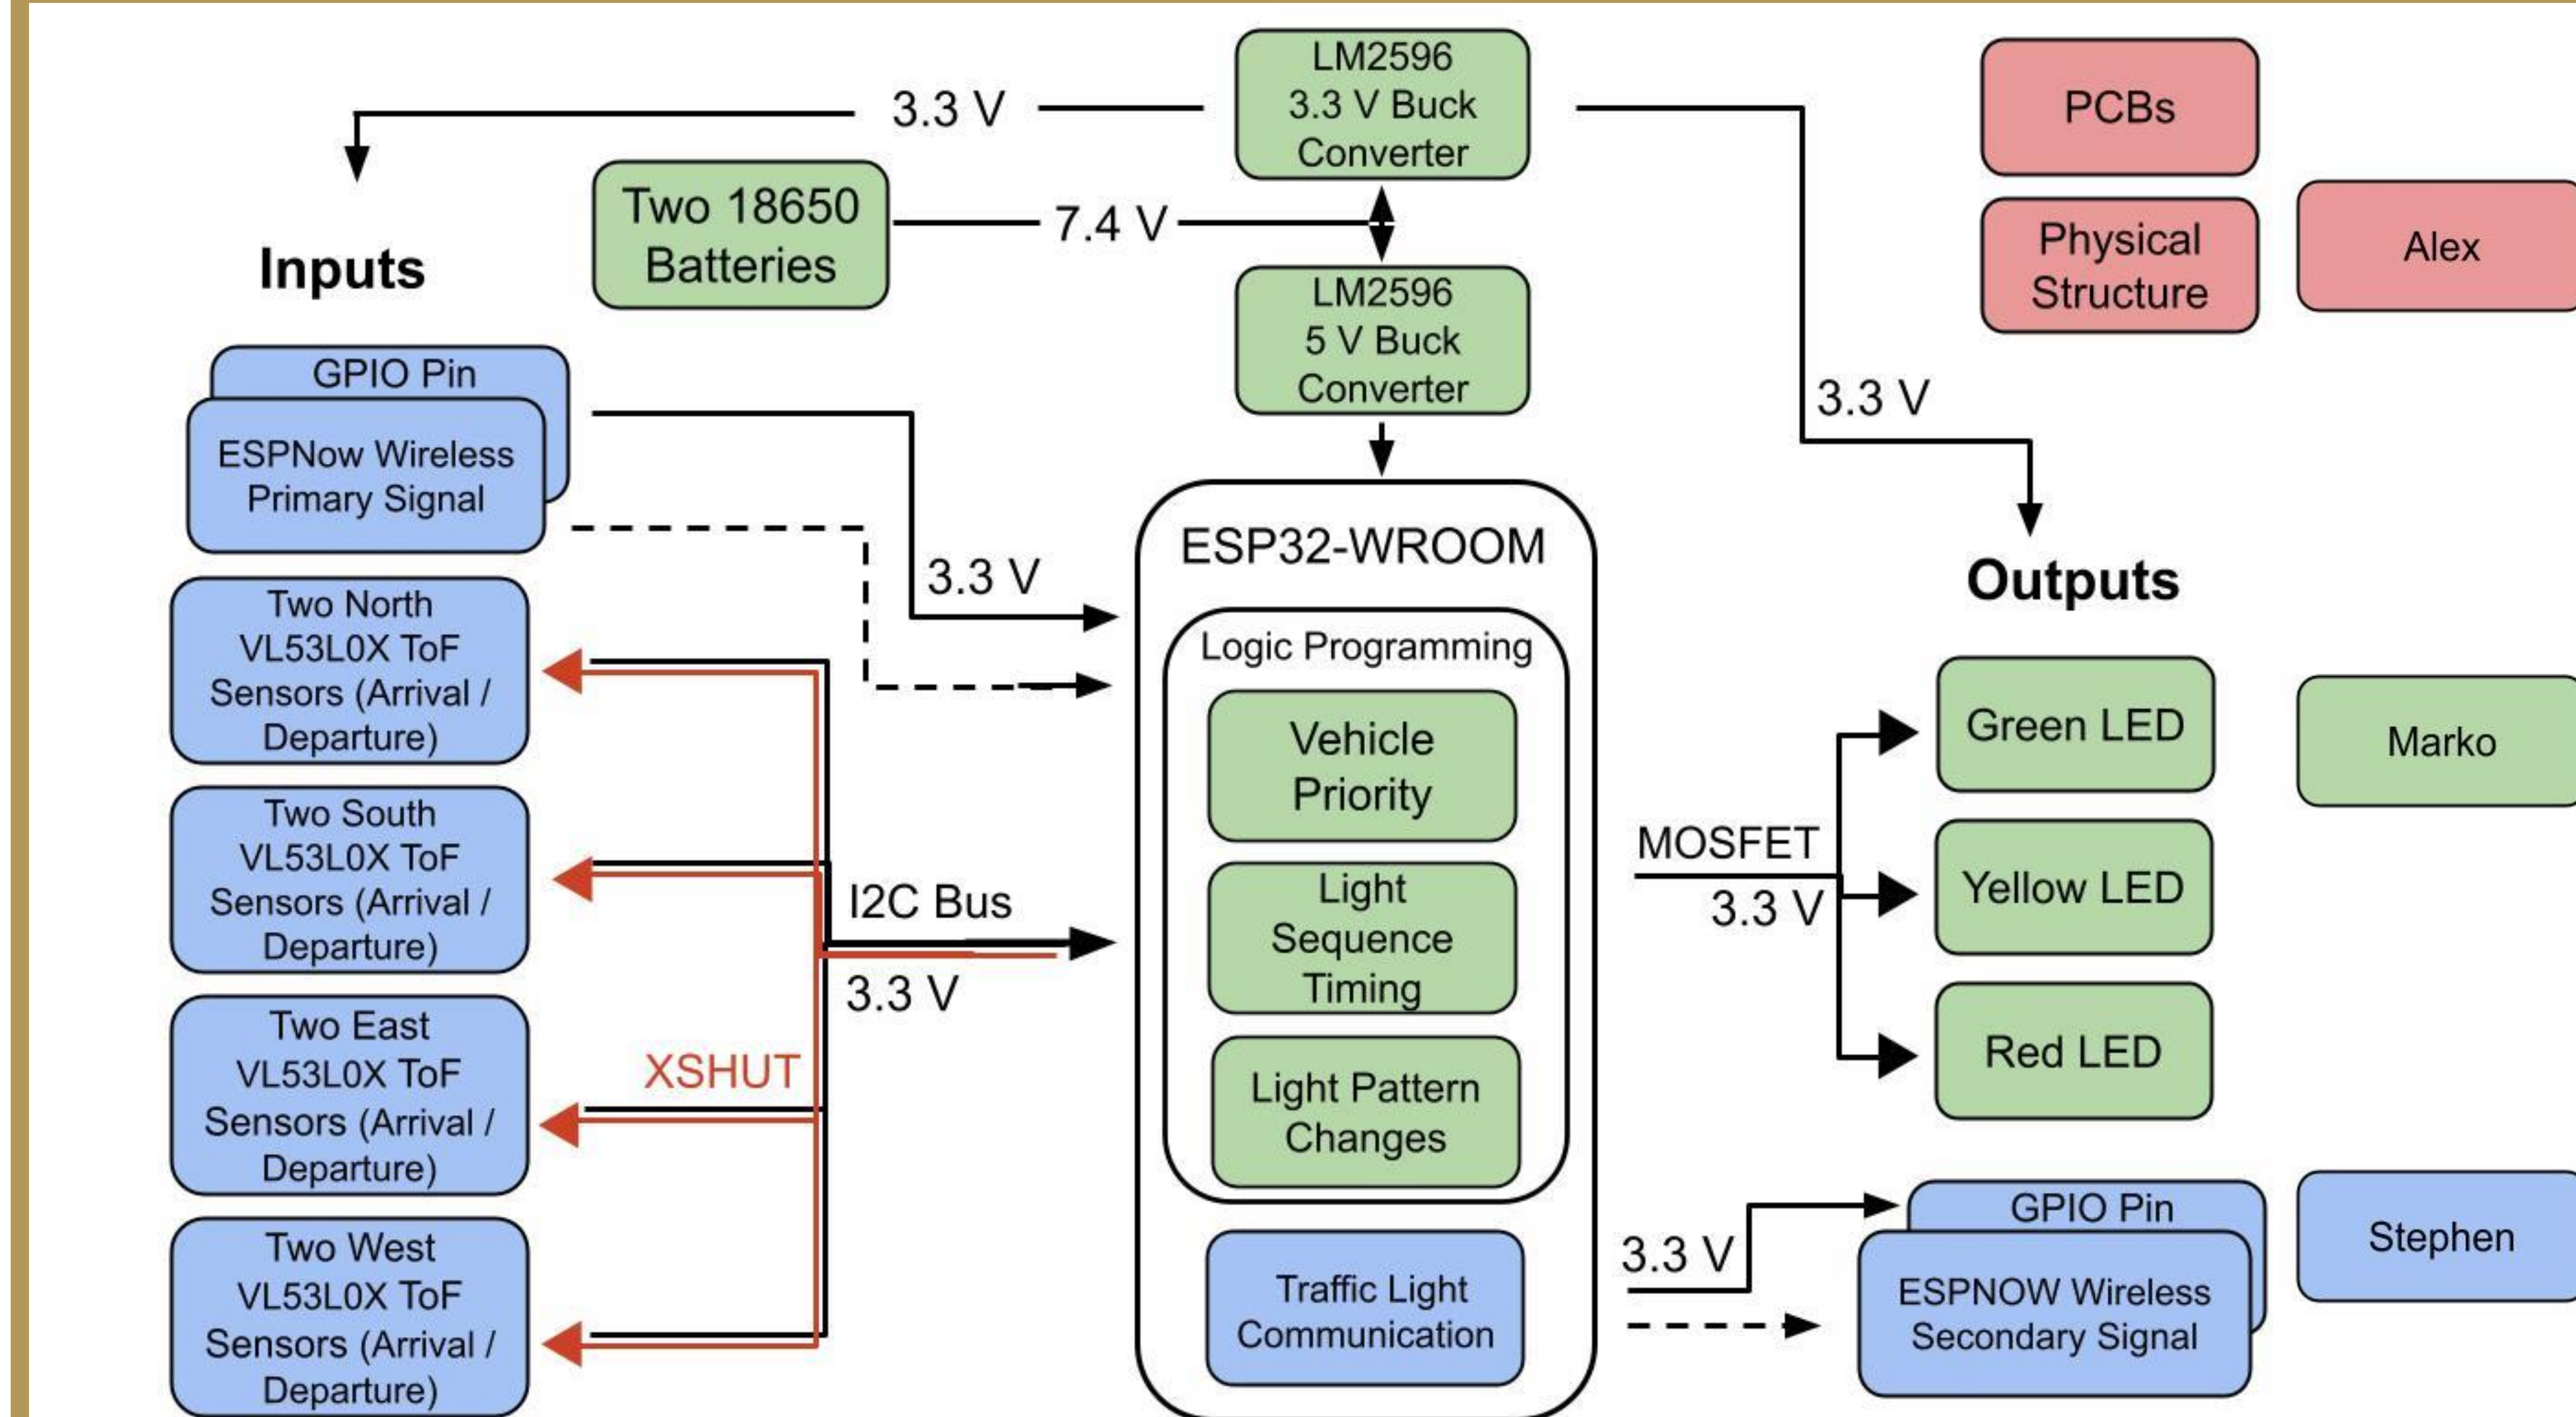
3.3 V

LM2596
3.3 V Buck
Converter

PCBs

Two 18650 Batteries

7.4 V

Physical Structure

Alex

Inputs

LM2596
5 V Buck
Converter

GPIO Pin

ESPNow Wireless Primary Signal

3.3 V

3.3 V

ESP32-WROOM

Outputs

Two North VL53L0X ToF Sensors (Arrival / Departure)

Logic Programming

Vehicle Priority

Green LED

Marko

Two South VL53L0X ToF Sensors (Arrival / Departure)

MOSFET

I2C Bus

Light Sequence Timing

3.3 V

Yellow LED

3.3 V

Two East VL53L0X ToF Sensors (Arrival / Departure)

XSHUT

Light Pattern Changes

Red LED

GPIO Pin

Stephen

3.3 V

Traffic Light Communication

ESPNOW Wireless Secondary Signal

Two West VL53L0X ToF Sensors (Arrival / Departure)